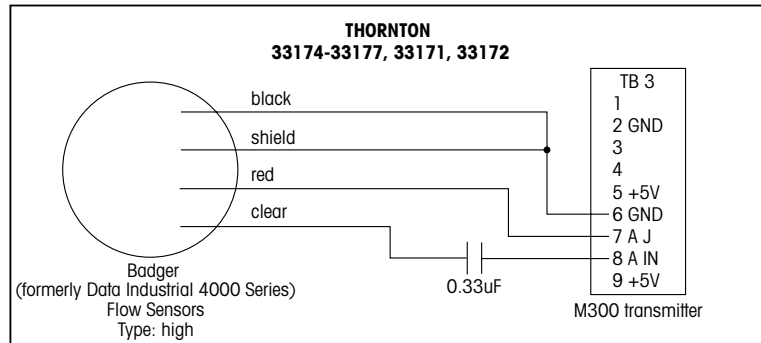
THORNTON
33174-33177, 33171, 33172

black

shield

red

clear

TB 3
1
2 GND
3
4
5 +5V
6 GND
7 A J
8 A IN
9 +5V

0.33uF

Badger
(formerly Data Industrial 4000 Series)
Flow Sensors
Type: high

M300 transmitter